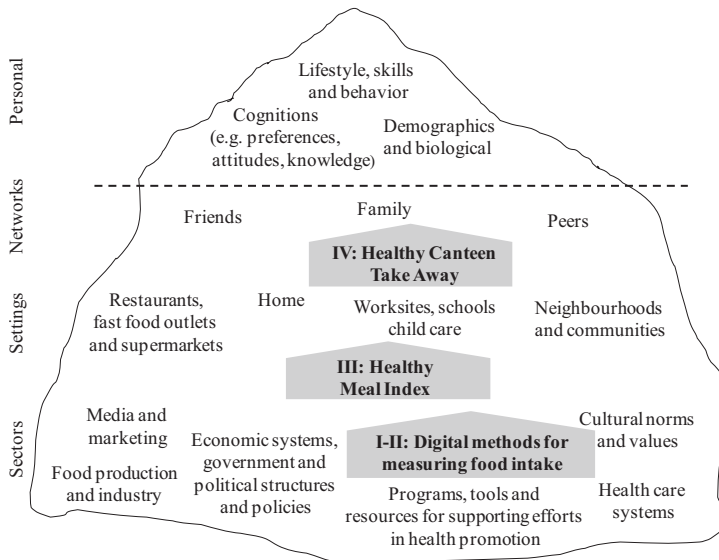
Personal

Networks

Settings

Sectors

Lifestyle, skills and behavior

Cognitions (e.g. preferences, attitudes, knowledge)

Demographics and biological

Friends

Family

Peers

IV: Healthy Canteen Take Away

Restaurants, fast food outlets and supermarkets

Home

Worksites, schools child care

Neighbourhoods and communities

III: Healthy Meal Index

Media and marketing

Economic systems, government and political structures and policies

I-II: Digital methods for measuring food intake

Cultural norms and values

Food production and industry

Programs, tools and resources for supporting efforts in health promotion

Health care systems